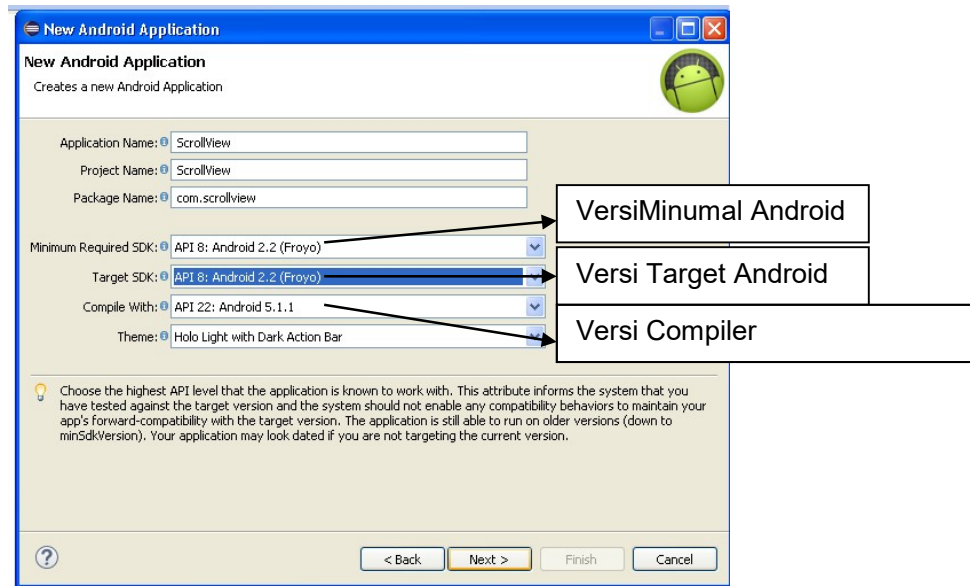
New Android Application

New Android Application

Creates a new Android Application

Application Name: ScrollView

Project Name: ScrollView

Package Name: com.scrollview

Minimum Required SDK: API 8: Android 2.2 (Froyo)

Target SDK: API 8: Android 2.2 (Froyo)

Compile With: API 22: Android 5.1.1

Theme: Holo Light with Dark Action Bar

VersiMinumal Android

Versi Target Android

Versi Compiler

Choose the highest API level that the application is known to work with. This attribute informs the system that you have tested against the target version and the system should not enable any compatibility behaviors to maintain your app's forward-compatibility with the target version. The application is still able to run on older versions (down to minSdkVersion). Your application may look dated if you are not targeting the current version.

< Back

Next >

Finish

Cancel